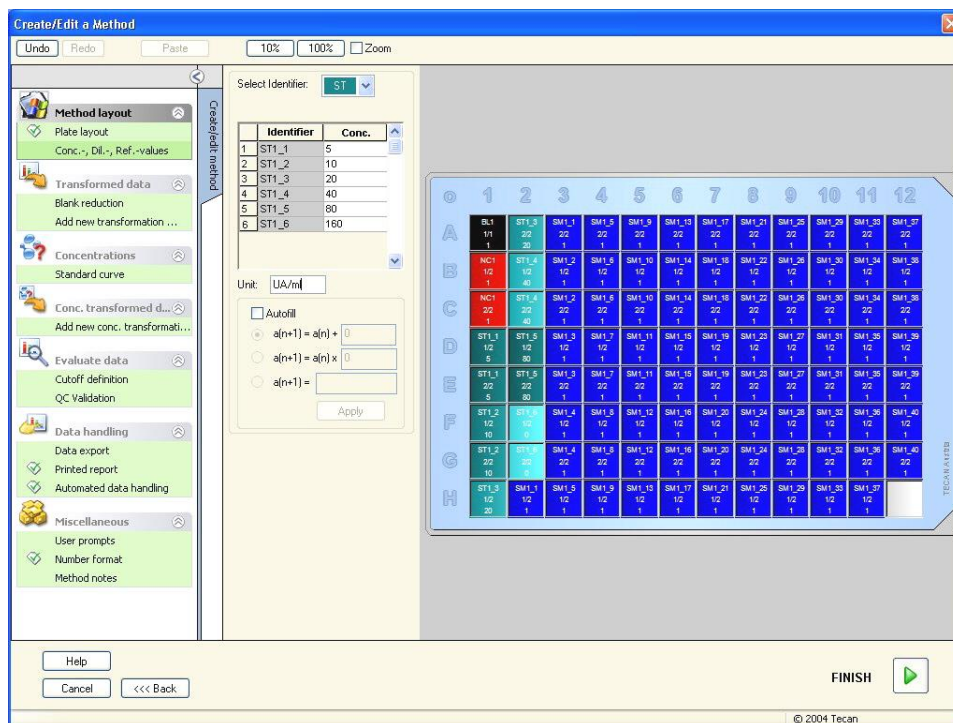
Create/Edit a Method

Undo Redo Paste 10% 100% Zoom

Method layout
Plate layout
Conc.-, Dil.-, Ref.-values
Transformed data
Blank reduction
Add new transformation ...
Concentrations
Standard curve
Conc. transformed d...
Add new conc. transformati...
Evaluate data
Cutoff definition
QC Validation
Data handling
Data export
Printed report
Automated data handling
Miscellaneous
User prompts
Number format
Method notes

Create/edit method

Select Identifier: ST

| | Identifier | Conc. |
|---|---|---|
| 1 | ST1_1 | 5 |
| 2 | ST1_2 | 10 |
| 3 | ST1_3 | 20 |
| 4 | ST1_4 | 40 |
| 5 | ST1_5 | 80 |
| 6 | ST1_6 | 160 |

Unit: UA/ml

Autofill
a(n+1) = a(n) + 0
a(n+1) = a(n) x 0
a(n+1) =
Apply

| | 1 | 2 | 3 | 4 | 5 | 6 | 7 | 8 | 9 | 10 | 11 | 12 |
|---|---|---|---|---|---|---|---|---|---|---|---|---|
| A | BL1 1/1 1 | ST1_3 2/2 20 | SM1_1 2/2 1 | SM1_5 2/2 1 | SM1_9 2/2 1 | SM1_13 2/2 1 | SM1_17 2/2 1 | SM1_21 2/2 1 | SM1_25 2/2 1 | SM1_29 2/2 1 | SM1_33 2/2 1 | SM1_37 2/2 1 |
| B | NC1 1/2 1 | ST1_4 1/2 40 | SM1_2 1/2 1 | SM1_6 1/2 1 | SM1_10 1/2 1 | SM1_14 1/2 1 | SM1_18 1/2 1 | SM1_22 1/2 1 | SM1_26 1/2 1 | SM1_30 1/2 1 | SM1_34 1/2 1 | SM1_38 1/2 1 |
| C | NC1 2/2 1 | ST1_4 2/2 40 | SM1_2 2/2 1 | SM1_6 2/2 1 | SM1_10 2/2 1 | SM1_14 2/2 1 | SM1_18 2/2 1 | SM1_22 2/2 1 | SM1_26 2/2 1 | SM1_30 2/2 1 | SM1_34 2/2 1 | SM1_38 2/2 1 |
| D | ST1_1 1/2 5 | ST1_5 1/2 80 | SM1_3 1/2 1 | SM1_7 1/2 1 | SM1_11 1/2 1 | SM1_15 1/2 1 | SM1_19 1/2 1 | SM1_23 1/2 1 | SM1_27 1/2 1 | SM1_31 1/2 1 | SM1_35 1/2 1 | SM1_39 1/2 1 |
| E | ST1_1 2/2 5 | ST1_5 2/2 80 | SM1_3 2/2 1 | SM1_7 2/2 1 | SM1_11 2/2 1 | SM1_15 2/2 1 | SM1_19 2/2 1 | SM1_23 2/2 1 | SM1_27 2/2 1 | SM1_31 2/2 1 | SM1_35 2/2 1 | SM1_39 2/2 1 |
| F | ST1_2 1/2 10 | ST1_6 1/2 0 | SM1_4 1/2 1 | SM1_8 1/2 1 | SM1_12 1/2 1 | SM1_16 1/2 1 | SM1_20 1/2 1 | SM1_24 1/2 1 | SM1_28 1/2 1 | SM1_32 1/2 1 | SM1_36 1/2 1 | SM1_40 1/2 1 |
| G | ST1_2 2/2 10 | ST1_6 2/2 0 | SM1_4 2/2 1 | SM1_8 2/2 1 | SM1_12 2/2 1 | SM1_16 2/2 1 | SM1_20 2/2 1 | SM1_24 2/2 1 | SM1_28 2/2 1 | SM1_32 2/2 1 | SM1_36 2/2 1 | SM1_40 2/2 1 |
| H | ST1_3 1/2 20 | SM1_1 1/2 1 | SM1_5 1/2 1 | SM1_9 1/2 1 | SM1_13 1/2 1 | SM1_17 1/2 1 | SM1_21 1/2 1 | SM1_25 1/2 1 | SM1_29 1/2 1 | SM1_33 1/2 1 | SM1_37 1/2 1 | |

TECAN

Help
Cancel <<< Back
FINISH

© 2004 Tecan